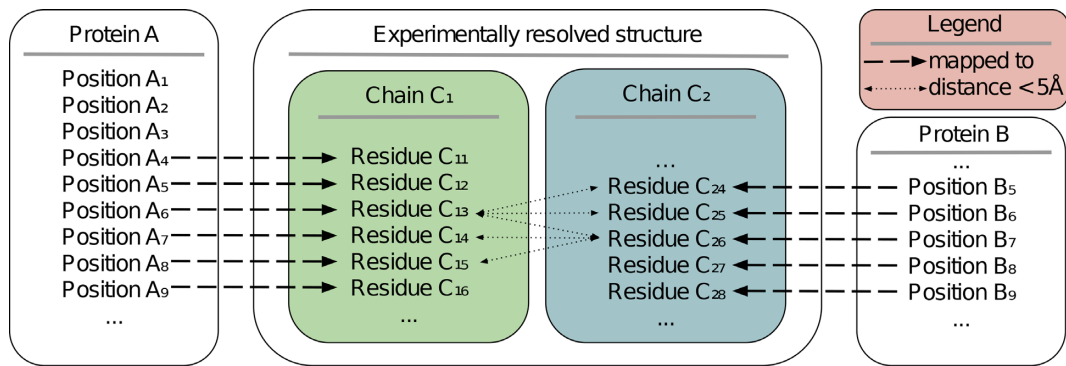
Protein A

Position $A_1$
Position $A_2$
Position $A_3$
Position $A_4$
Position $A_5$
Position $A_6$
Position $A_7$
Position $A_8$
Position $A_9$
...

Experimentally resolved structure

Chain $C_1$

Residue $C_{11}$
Residue $C_{12}$
Residue $C_{13}$
Residue $C_{14}$
Residue $C_{15}$
Residue $C_{16}$
...

Chain $C_2$

...
Residue $C_{24}$
Residue $C_{25}$
Residue $C_{26}$
Residue $C_{27}$
Residue $C_{28}$
...

Legend
mapped to
distance <5Å

Protein B

...
Position $B_5$
Position $B_6$
Position $B_7$
Position $B_8$
Position $B_9$
...